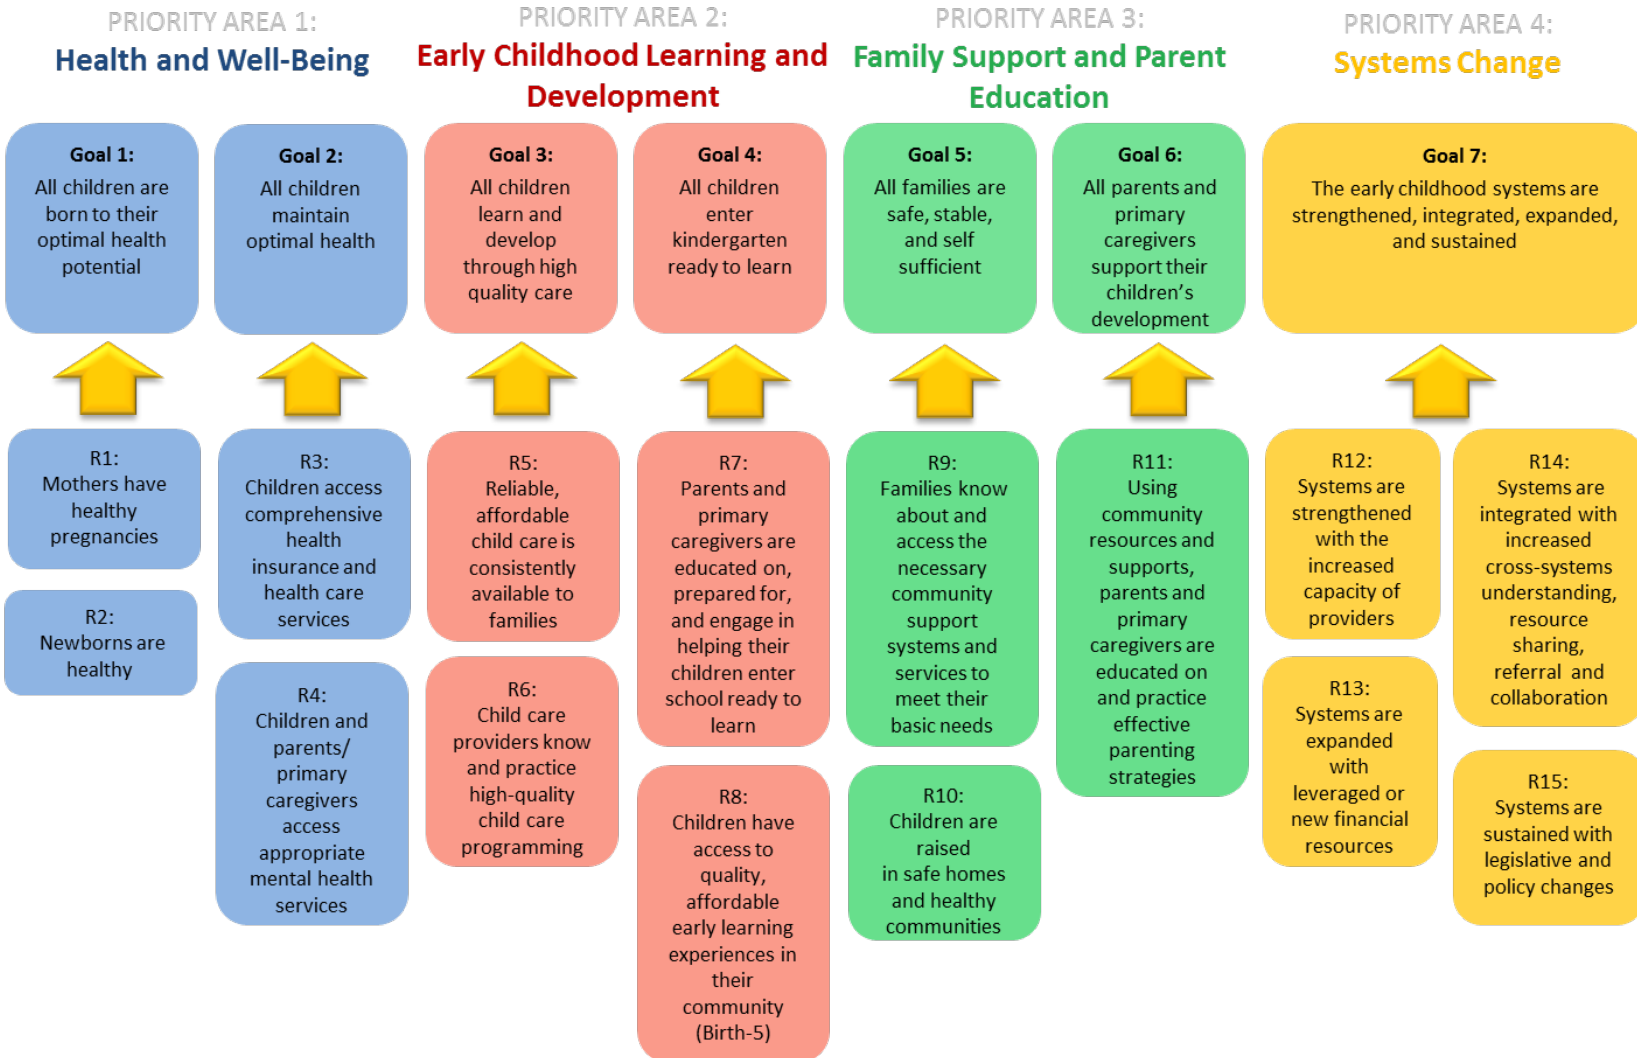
PRIORITY AREA 1:
Health and Well-Being

Goal 1:
All children are born to their optimal health potential

Goal 2:
All children maintain optimal health

R1:
Mothers have healthy pregnancies

R2:
Newborns are healthy

R3:
Children access comprehensive health insurance and health care services

R4:
Children and parents/ primary caregivers access appropriate mental health services

PRIORITY AREA 2:
Early Childhood Learning and Development

Goal 3:
All children learn and develop through high quality care

Goal 4:
All children enter kindergarten ready to learn

R5:
Reliable, affordable child care is consistently available to families

R6:
Child care providers know and practice high-quality child care programming

R7:
Parents and primary caregivers are educated on, prepared for, and engage in helping their children enter school ready to learn

R8:
Children have access to quality, affordable early learning experiences in their community (Birth-5)

PRIORITY AREA 3:
Family Support and Parent Education

Goal 5:
All families are safe, stable, and self sufficient

Goal 6:
All parents and primary caregivers support their children's development

R9:
Families know about and access the necessary community support systems and services to meet their basic needs

R10:
Children are raised in safe homes and healthy communities

R11:
Using community resources and supports, parents and primary caregivers are educated on and practice effective parenting strategies

PRIORITY AREA 4:
Systems Change

Goal 7:
The early childhood systems are strengthened, integrated, expanded, and sustained

R12:
Systems are strengthened with the increased capacity of providers

R13:
Systems are expanded with leveraged or new financial resources

R14:
Systems are integrated with increased cross-systems understanding, resource sharing, referral and collaboration

R15:
Systems are sustained with legislative and policy changes